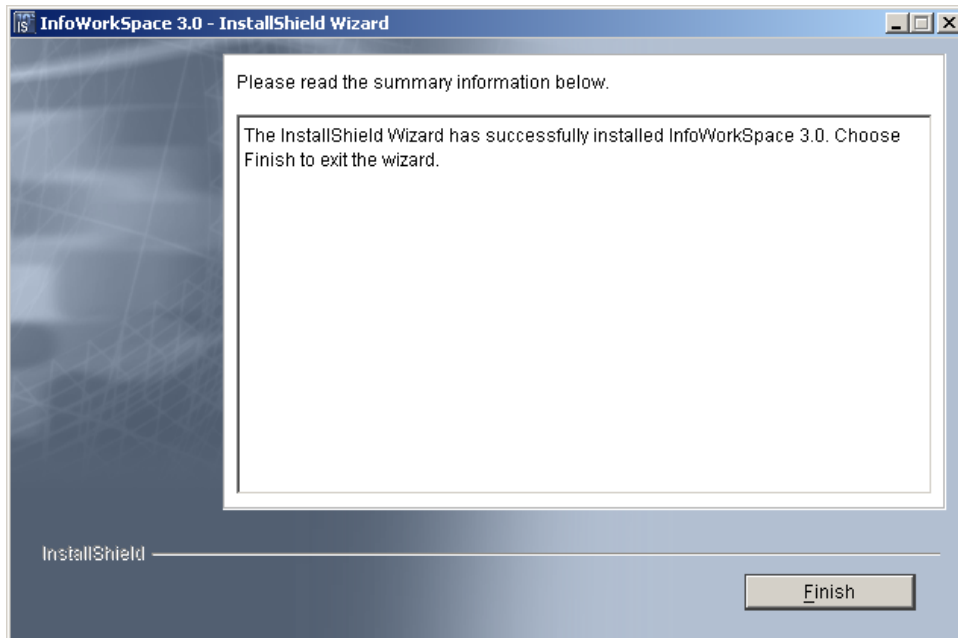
InfoWorkSpace 3.0 - InstallShield Wizard

Please read the summary information below.

The InstallShield Wizard has successfully installed InfoWorkSpace 3.0. Choose Finish to exit the wizard.

InstallShield

Finish